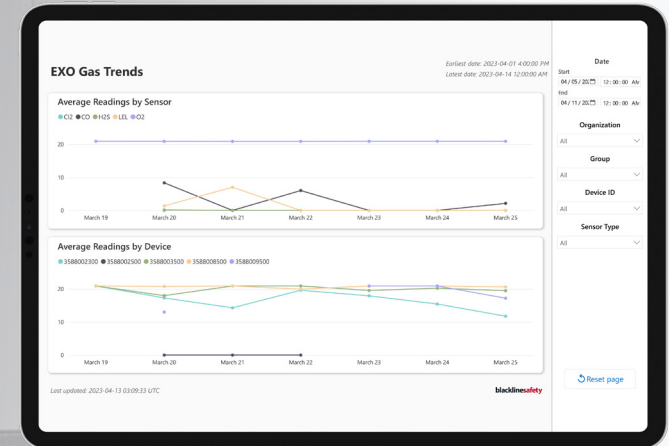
EXO Gas Trends

Earliest date: 2023-04-01 4:00:00 PM
Latest date: 2023-04-14 12:00:00 AM

Average Readings by Sensor

Cl2 CO H2S LEL O2

20
10
0

March 19 March 20 March 21 March 22 March 23 March 24 March 25

Average Readings by Device

3588002300 3588002500 3588003500 3588008500 3588009500

20
10
0

March 19 March 20 March 21 March 22 March 23 March 24 March 25

Last updated: 2023-04-13 03:09:33 UTC

blacklinesafety

Date
Start
04 / 05 / 202 12 : 00 : 00 AM
End
04 / 11 / 202 12 : 00 : 00 AM

Organization
All

Group
All

Device ID
All

Sensor Type
All

Reset page